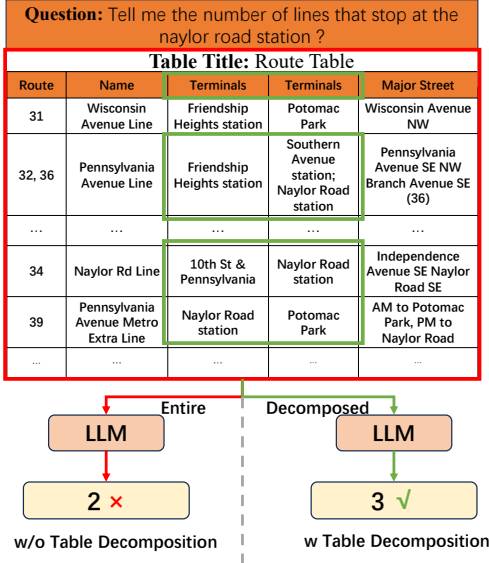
**Question:** Tell me the number of lines that stop at the naylor road station ?

**Table Title:** Route Table

| Route | Name | Terminals | Terminals | Major Street |
|---|---|---|---|---|
| 31 | Wisconsin Avenue Line | Friendship Heights station | Potomac Park | Wisconsin Avenue NW |
| 32, 36 | Pennsylvania Avenue Line | Friendship Heights station | Southern Avenue station; Naylor Road station | Pennsylvania Avenue SE NW Branch Avenue SE (36) |
| … | … | … | … | … |
| 34 | Naylor Rd Line | 10th St & Pennsylvania | Naylor Road station | Independence Avenue SE Naylor Road SE |
| 39 | Pennsylvania Avenue Metro Extra Line | Naylor Road station | Potomac Park | AM to Potomac Park, PM to Naylor Road |
| … | … | … | … | … |

Entire

Decomposed

LLM

LLM

2 ×

3 √

w/o Table Decomposition

w Table Decomposition